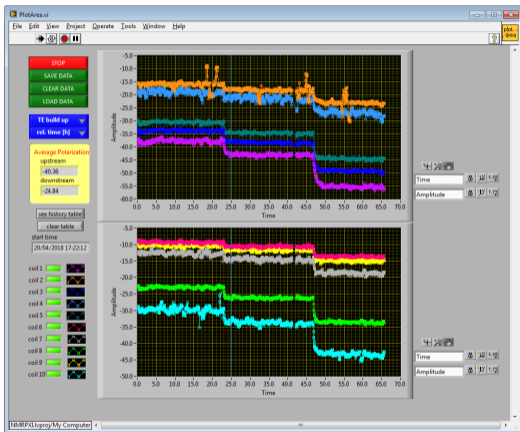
PlotArea.vi

File Edit View Project Operate Tools Window Help

plot area

STOP
SAVE DATA
CLEAR DATA
LOAD DATA

TE build up
rel. time (h)

Average Polarization
upstream
-40.36
downstream
-24.84

see history table
clear table
start time
20/04/2018 17:22:12

coil 1
coil 2
coil 3
coil 4
coil 5
coil 6
coil 7
coil 8
coil 9
coil 10

-5.0
-10.0
-15.0
-20.0
-25.0
-30.0
-35.0
-40.0
-45.0
-50.0
-55.0
-60.0
Amplitude
0.0 5.0 10.0 15.0 20.0 25.0 30.0 35.0 40.0 45.0 50.0 55.0 60.0 65.0 70.0
Time

Time
Amplitude

-5.0
-10.0
-15.0
-20.0
-25.0
-30.0
-35.0
-40.0
-45.0
-50.0
Amplitude
0.0 5.0 10.0 15.0 20.0 25.0 30.0 35.0 40.0 45.0 50.0 55.0 60.0 65.0 70.0
Time

Time
Amplitude

NMRPXI.lvproj/My Computer